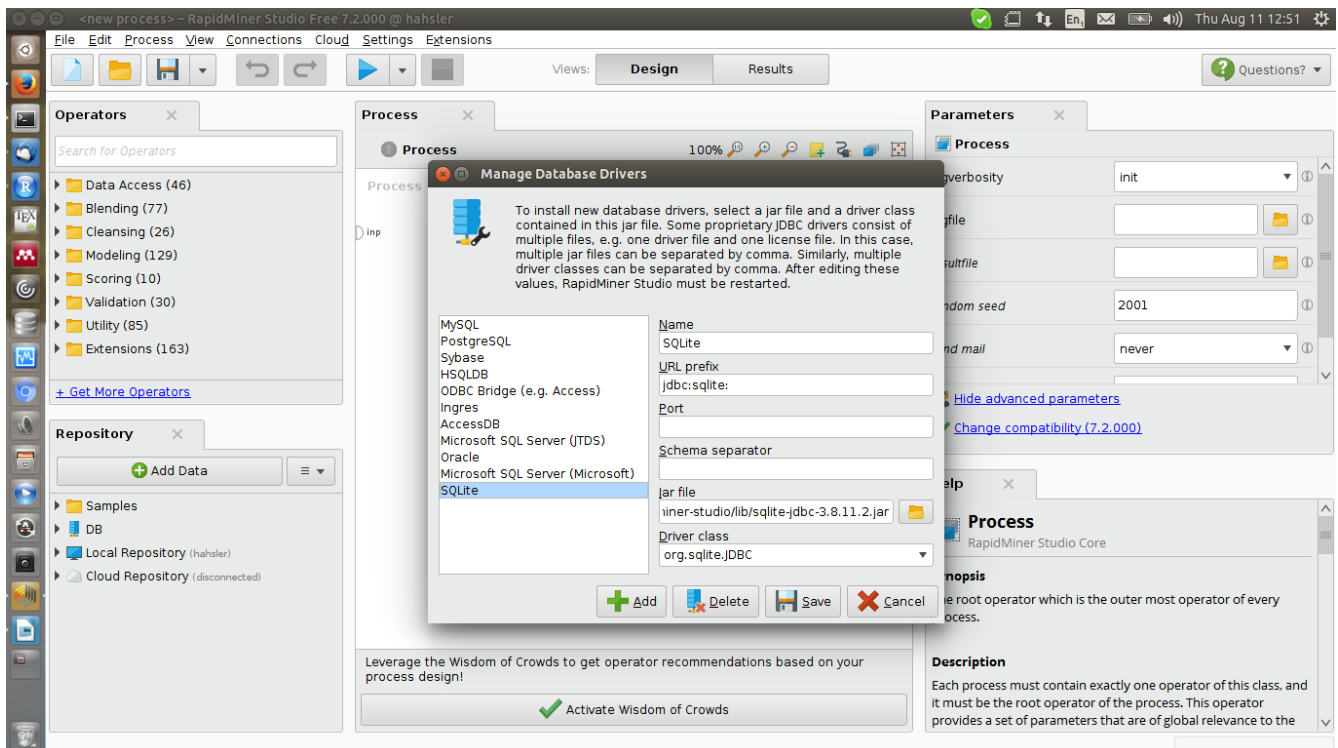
<new process> – RapidMiner Studio Free 7.2.000 @ hahsler

En

Thu Aug 11 12:51

File Edit Process View Connections Cloud Settings Extensions

Views: Design Results

Questions?

Operators

Search for Operators

Data Access (46)
Blending (77)
Cleansing (26)
Modeling (129)
Scoring (10)
Validation (30)
Utility (85)
Extensions (163)

+ Get More Operators

Repository

Add Data

Samples
DB
Local Repository (hahsler)
Cloud Repository (disconnected)

Process

Process

100%

Process

inp

Leverage the Wisdom of Crowds to get operator recommendations based on your process design!

Activate Wisdom of Crowds

Manage Database Drivers

To install new database drivers, select a jar file and a driver class contained in this jar file. Some proprietary JDBC drivers consist of multiple files, e.g. one driver file and one license file. In this case, multiple jar files can be separated by comma. Similarly, multiple driver classes can be separated by comma. After editing these values, RapidMiner Studio must be restarted.

MySQL
PostgreSQL
Sybase
HSQLDB
ODBC Bridge (e.g. Access)
Ingres
AccessDB
Microsoft SQL Server (JTDS)
Oracle
Microsoft SQL Server (Microsoft)
SQLite

Name
SQLite
URL prefix
jdbc:sqlite:
Port
Schema separator
Jar file
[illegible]iner-studio/lib/sqlite-jdbc-3.8.11.2.jar
Driver class
org.sqlite.JDBC

Add Delete Save Cancel

Parameters

Process

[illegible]verbosity init
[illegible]file
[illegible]sultfile
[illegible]ndom seed 2001
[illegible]nd mail never

Hide advanced parameters
Change compatibility (7.2.000)

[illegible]elp

Process
RapidMiner Studio Core

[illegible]nopsis
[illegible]e root operator which is the outer most operator of every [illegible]ocess.

Description
Each process must contain exactly one operator of this class, and it must be the root operator of the process. This operator provides a set of parameters that are of global relevance to the